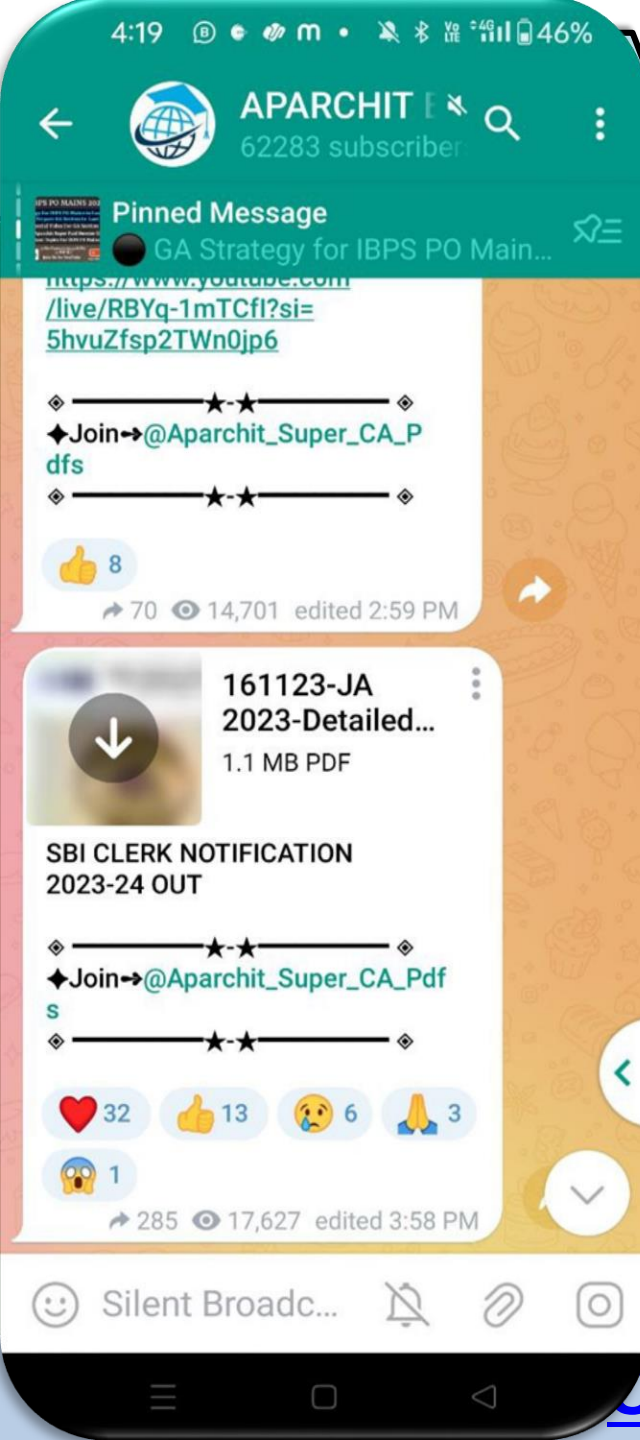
4:19 46%

APARCHIT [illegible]
62283 subscriber

Pinned Message
GA Strategy for IBPS PO Main...

https://www.youtube.com/live/RBYq-1mTCfI?si=5hvuZfsp2TWn0jp6

◈ ━━━━━━★-★━━━━━━ ◈
✦Join➔@Aparchit_Super_CA_Pdfs
◈ ━━━━━━★-★━━━━━━ ◈

👍 8

70 14,701 edited 2:59 PM

161123-JA 2023-Detailed...
1.1 MB PDF

SBI CLERK NOTIFICATION 2023-24 OUT

◈ ━━━━━━★-★━━━━━━ ◈
✦Join➔@Aparchit_Super_CA_Pdfs
◈ ━━━━━━★-★━━━━━━ ◈

❤️ 32 👍 13 😢 6 🙏 3
😱 1

285 17,627 edited 3:58 PM

Silent Broadc...